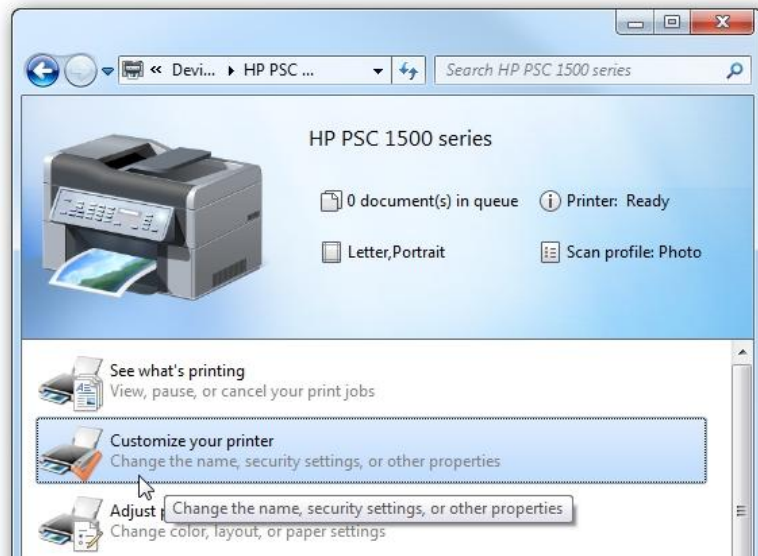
« Devi... ▸ HP PSC ...

Search HP PSC 1500 series

HP PSC 1500 series

0 document(s) in queue

Printer: Ready

Letter,Portrait

Scan profile: Photo

See what's printing
View, pause, or cancel your print jobs

Customize your printer
Change the name, security settings, or other properties

Adjust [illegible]
Change color, layout, or paper settings

Change the name, security settings, or other properties